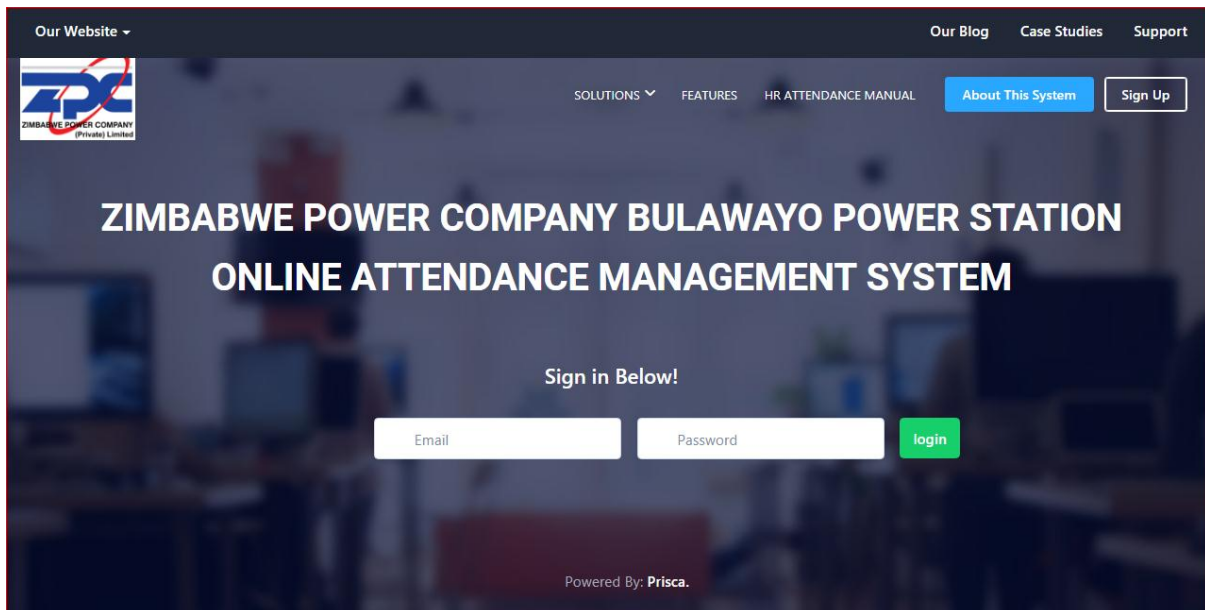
Our Website ▾

Our Blog Case Studies Support

ZPC
ZIMBABWE POWER COMPANY
(Private) Limited

SOLUTIONS ▾ FEATURES HR ATTENDANCE MANUAL About This System Sign Up

ZIMBABWE POWER COMPANY BULAWAYO POWER STATION ONLINE ATTENDANCE MANAGEMENT SYSTEM

Sign in Below!

Email

Password

login

Powered By: Prisca.